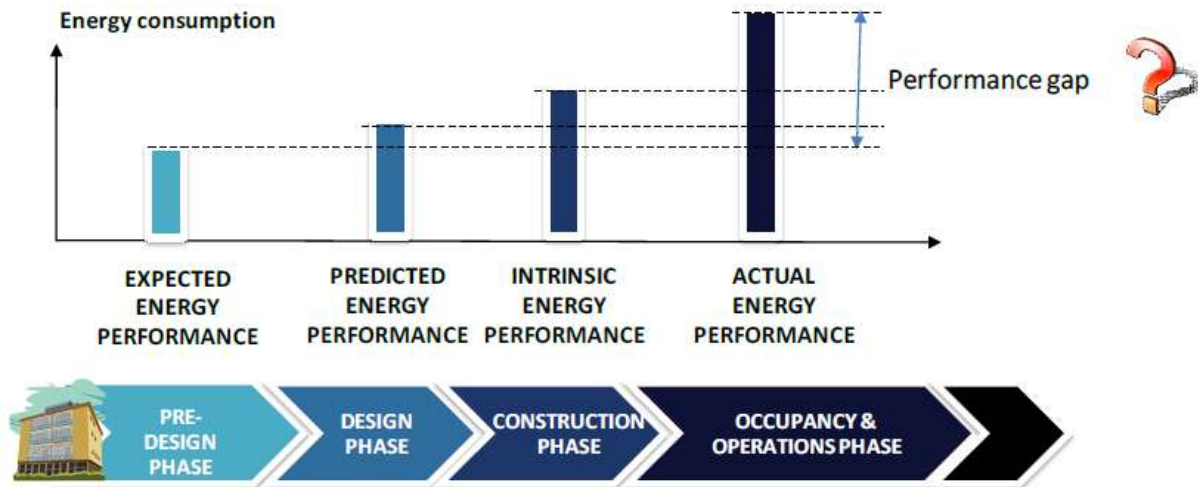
Energy consumption

Performance gap

EXPECTED ENERGY PERFORMANCE

PREDICTED ENERGY PERFORMANCE

INTRINSIC ENERGY PERFORMANCE

ACTUAL ENERGY PERFORMANCE

PRE-DESIGN PHASE

DESIGN PHASE

CONSTRUCTION PHASE

OCCUPANCY & OPERATIONS PHASE